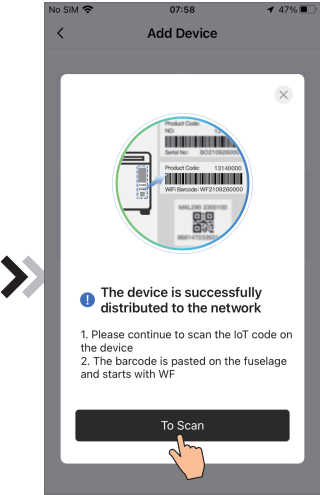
No SIM 07:58 47%

Add Device

Product Code:
NO:
Serial No: BO2109260000
Product Code: 13140000
WIFI Barcode: WF2109260000
MXL290 2300100
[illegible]

The device is successfully distributed to the network

1. Please continue to scan the IoT code on the device
2. The barcode is pasted on the fuselage and starts with WF

To Scan